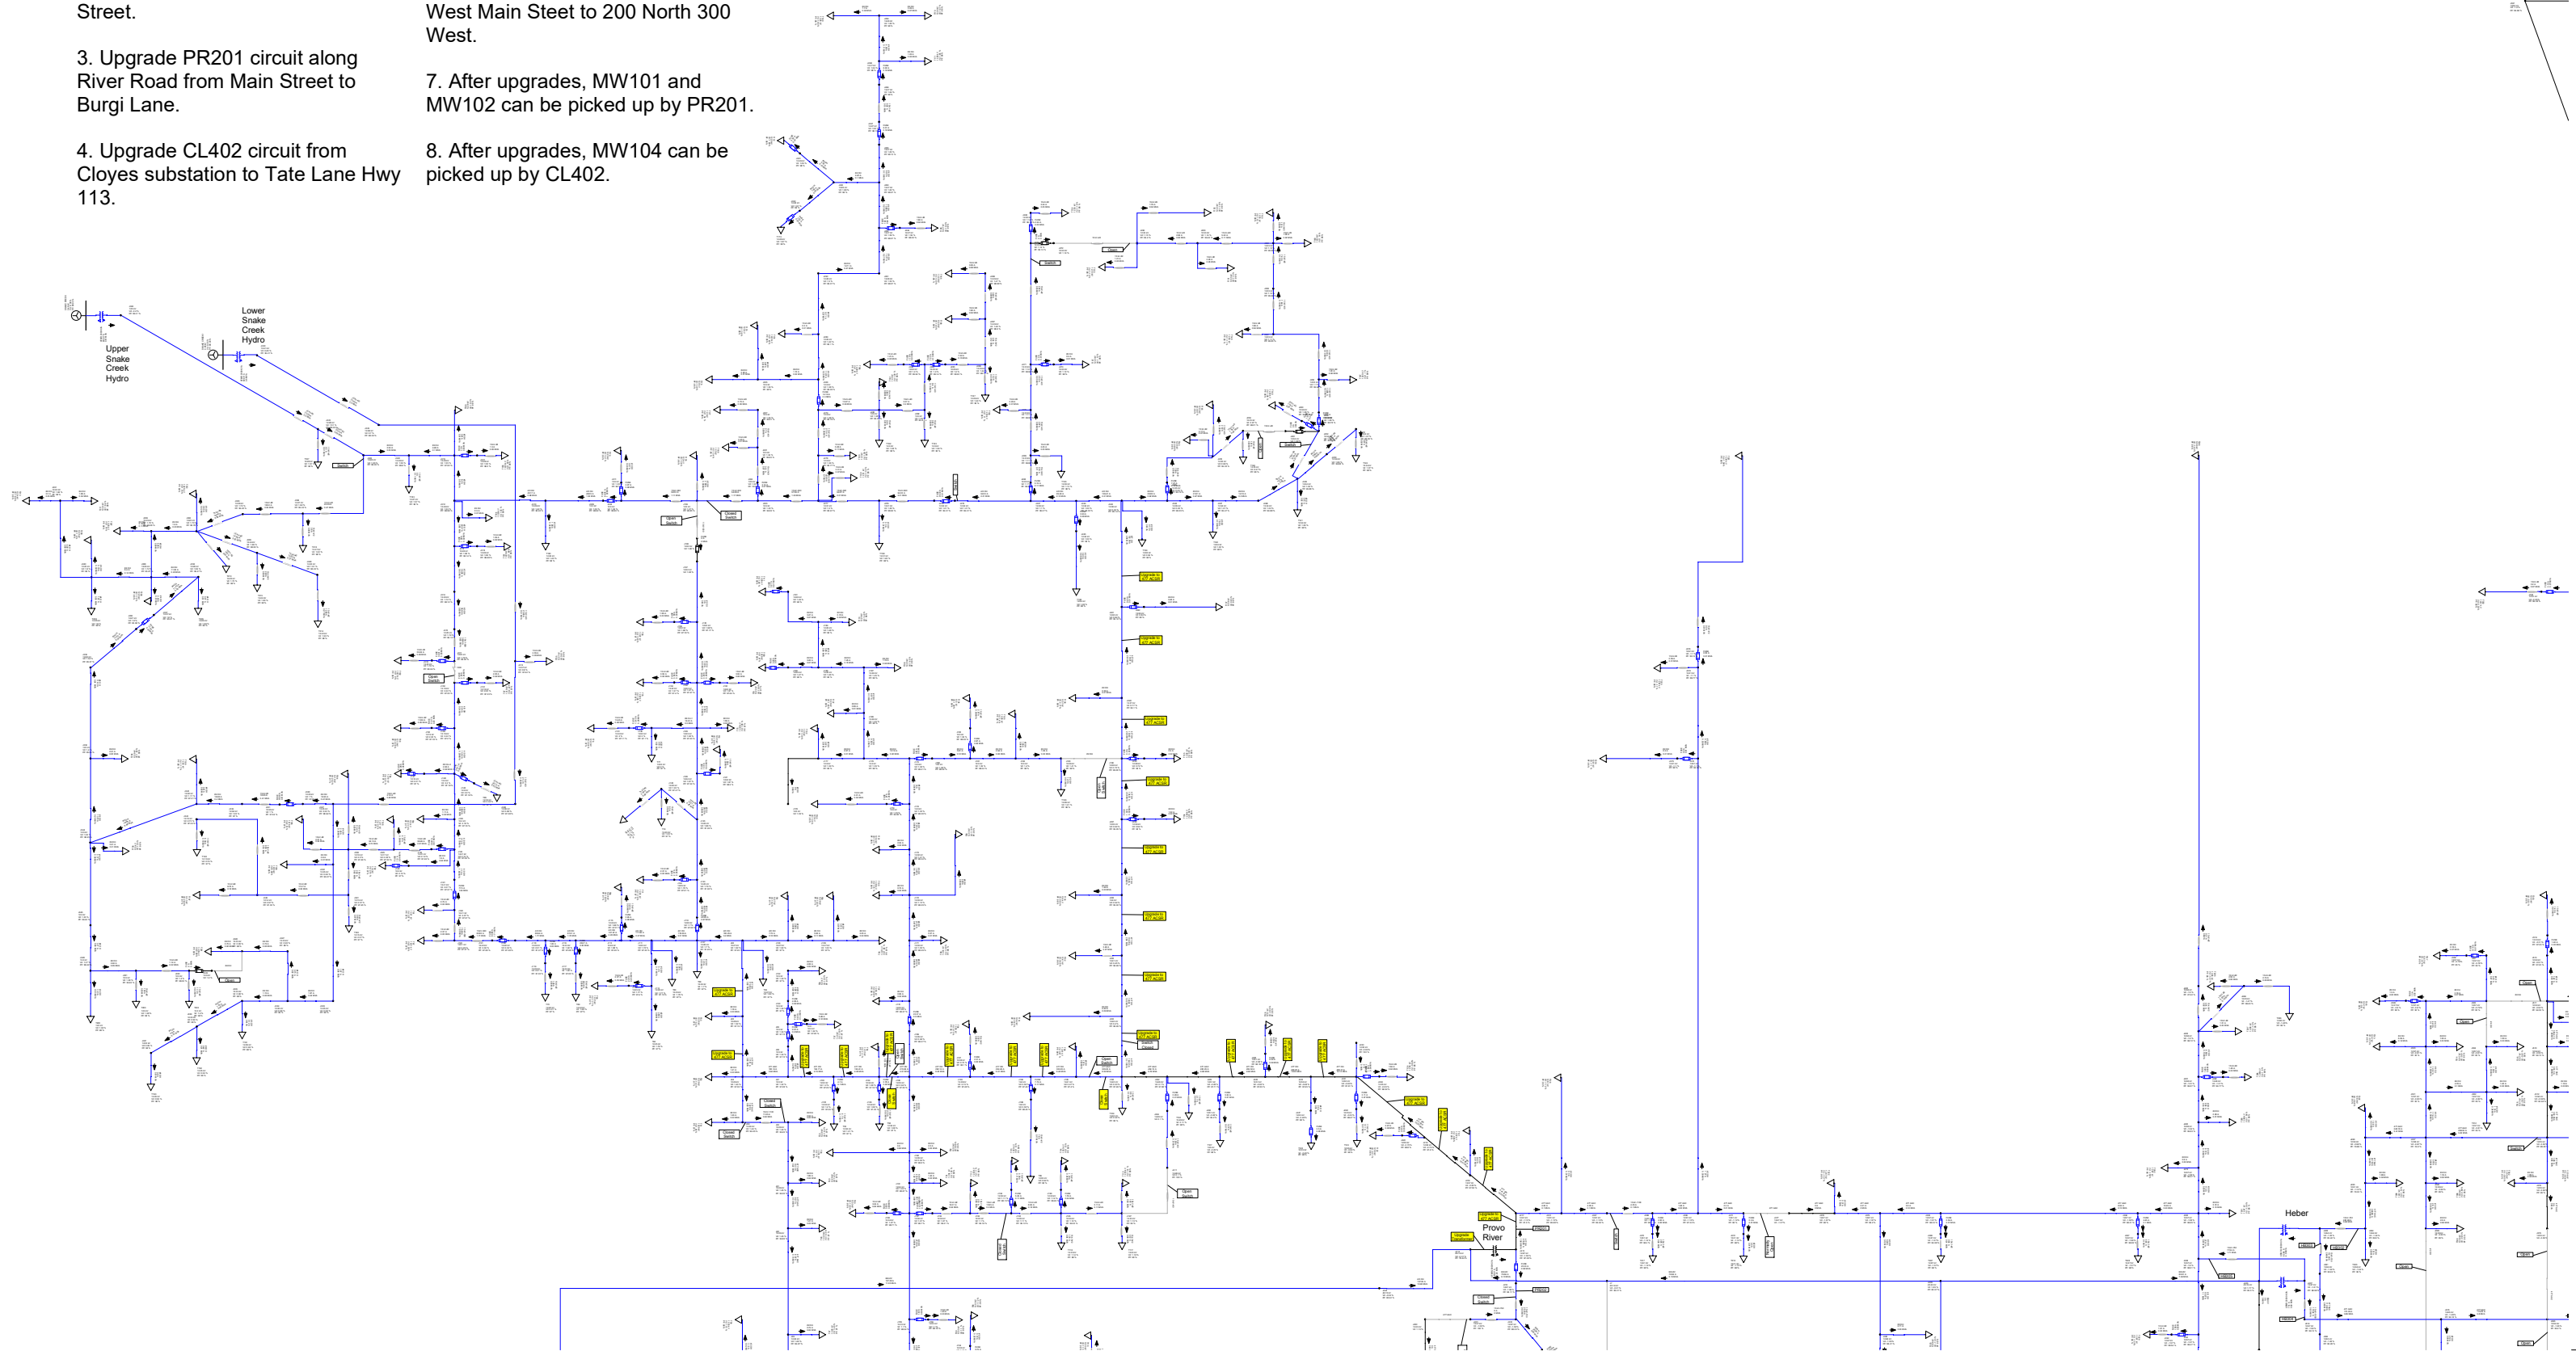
Street.

3. Upgrade PR201 circuit along River Road from Main Street to Burgi Lane.

4. Upgrade CL402 circuit from Cloyes substation to Tate Lane Hwy 113.

West Main Steet to 200 North 300 West.

7. After upgrades, MW101 and MW102 can be picked up by PR201.

8. After upgrades, MW104 can be picked up by CL402.

Lower Snake Creek Hydro

Upper Snake Creek Hydro

Provo River

Heber